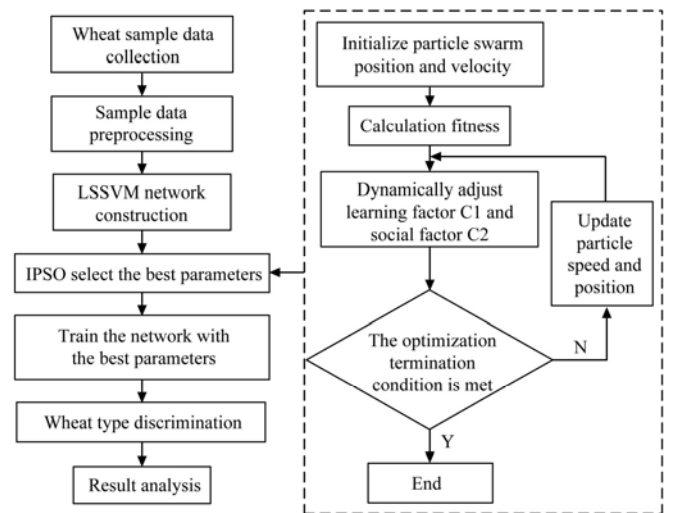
Wheat sample data collection

Sample data preprocessing

LSSVM network construction

IPSO select the best parameters

Train the network with the best parameters

Wheat type discrimination

Result analysis

Initialize particle swarm position and velocity

Calculation fitness

Dynamically adjust learning factor C1 and social factor C2

Update particle speed and position

The optimization termination condition is met

N

Y

End